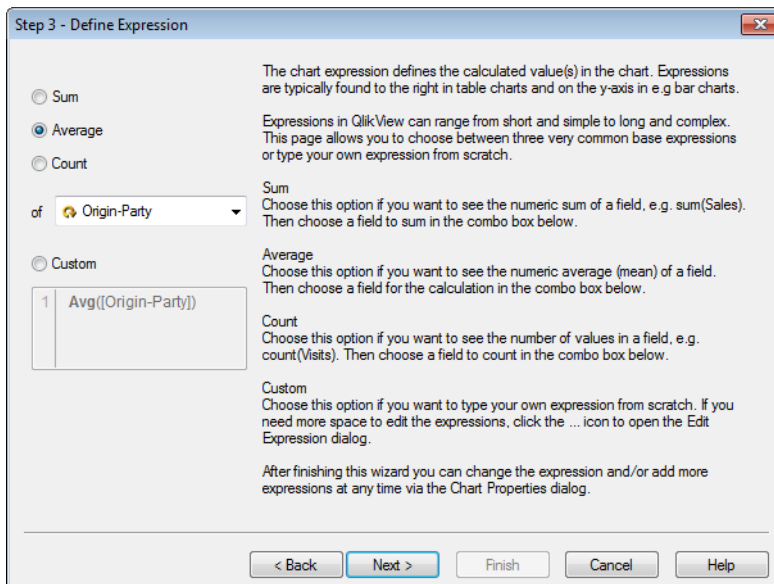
Step 3 - Define Expression

Sum

Average

Count

of Origin-Party

Custom

1 Avg([Origin-Party])

The chart expression defines the calculated value(s) in the chart. Expressions are typically found to the right in table charts and on the y-axis in e.g bar charts.

Expressions in QlikView can range from short and simple to long and complex. This page allows you to choose between three very common base expressions or type your own expression from scratch.

Sum
Choose this option if you want to see the numeric sum of a field, e.g. sum(Sales). Then choose a field to sum in the combo box below.

Average
Choose this option if you want to see the numeric average (mean) of a field. Then choose a field for the calculation in the combo box below.

Count
Choose this option if you want to see the number of values in a field, e.g. count(Visits). Then choose a field to count in the combo box below.

Custom
Choose this option if you want to type your own expression from scratch. If you need more space to edit the expressions, click the ... icon to open the Edit Expression dialog.

After finishing this wizard you can change the expression and/or add more expressions at any time via the Chart Properties dialog.

< Back Next > Finish Cancel Help